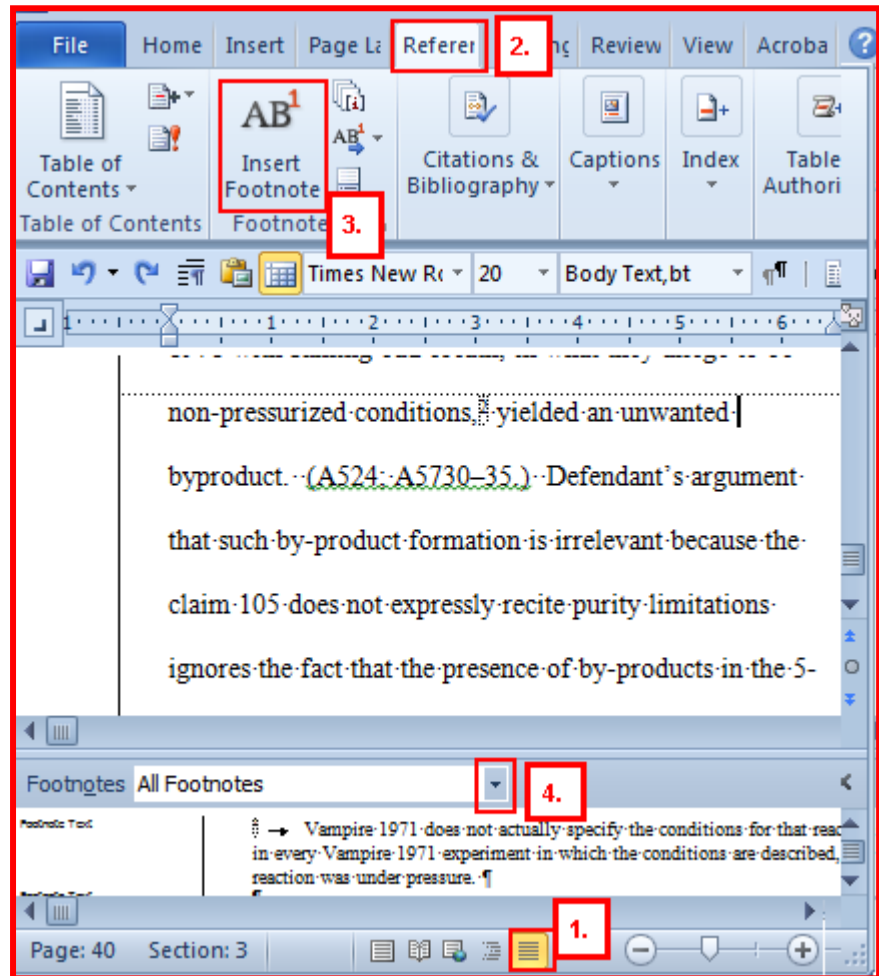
File Home Insert Page La Referer 2. ng Review View Acroba

Table of Contents

AB$^1$ Insert Footnote

Citations & Bibliography

Captions

Index

Table Authori

Table of Contents Footnote 3.

Times New Ro 20 Body Text,bt

1 2 3 4 5 6

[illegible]

non-pressurized conditions, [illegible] yielded an unwanted

byproduct. (A524; A5730–35.) Defendant's argument that such by-product formation is irrelevant because the claim 105 does not expressly recite purity limitations ignores the fact that the presence of by-products in the 5-

Footnotes All Footnotes 4.

Footnote Text

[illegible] Vampire 1971 does not actually specify the conditions for that reac in every Vampire 1971 experiment in which the conditions are described, reaction was under pressure. ¶

Footnote Text

Page: 40 Section: 3 1.